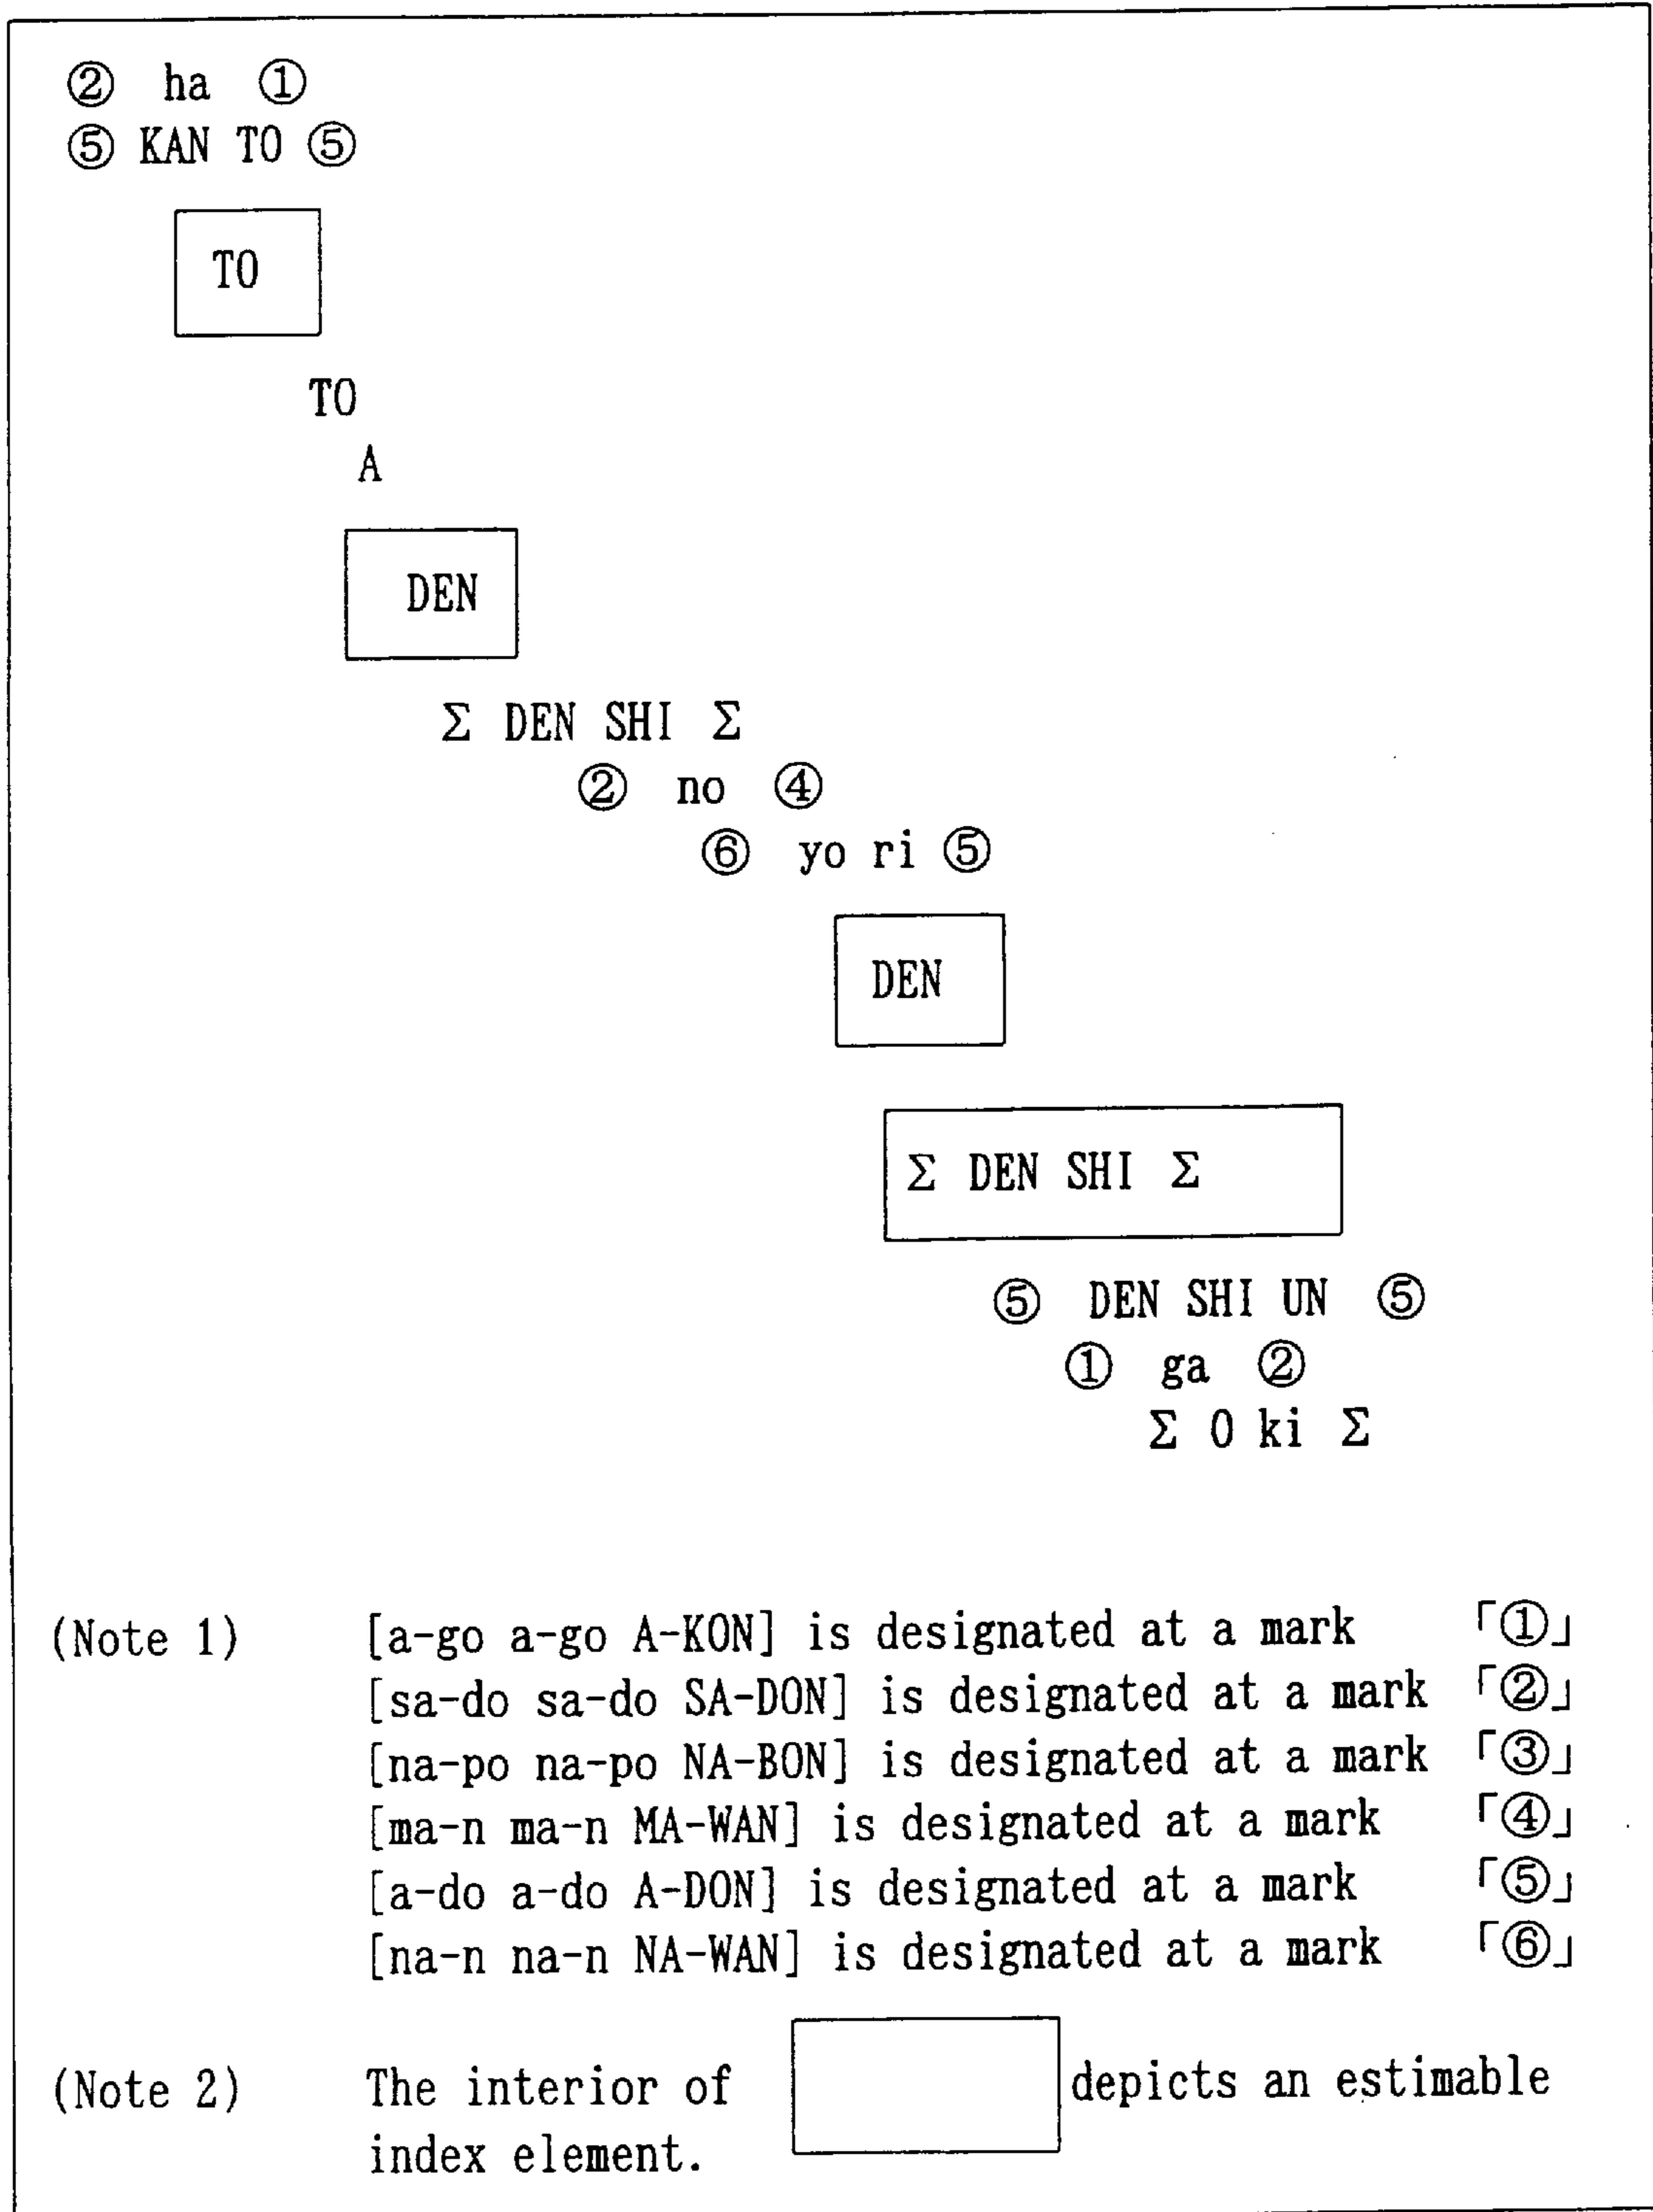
② ha ①
⑤ KAN TO ⑤

TO

TO
A

DEN

Σ DEN SHI Σ
② no ④
⑥ yo ri ⑤

DEN

Σ DEN SHI Σ

⑤ DEN SHI UN ⑤
① ga ②
Σ 0 ki Σ

(Note 1) [a-go a-go A-KON] is designated at a mark 「①」
[sa-do sa-do SA-DON] is designated at a mark 「②」
[na-po na-po NA-BON] is designated at a mark 「③」
[ma-n ma-n MA-WAN] is designated at a mark 「④」
[a-do a-do A-DON] is designated at a mark 「⑤」
[na-n na-n NA-WAN] is designated at a mark 「⑥」

(Note 2) The interior of depicts an estimable index element.